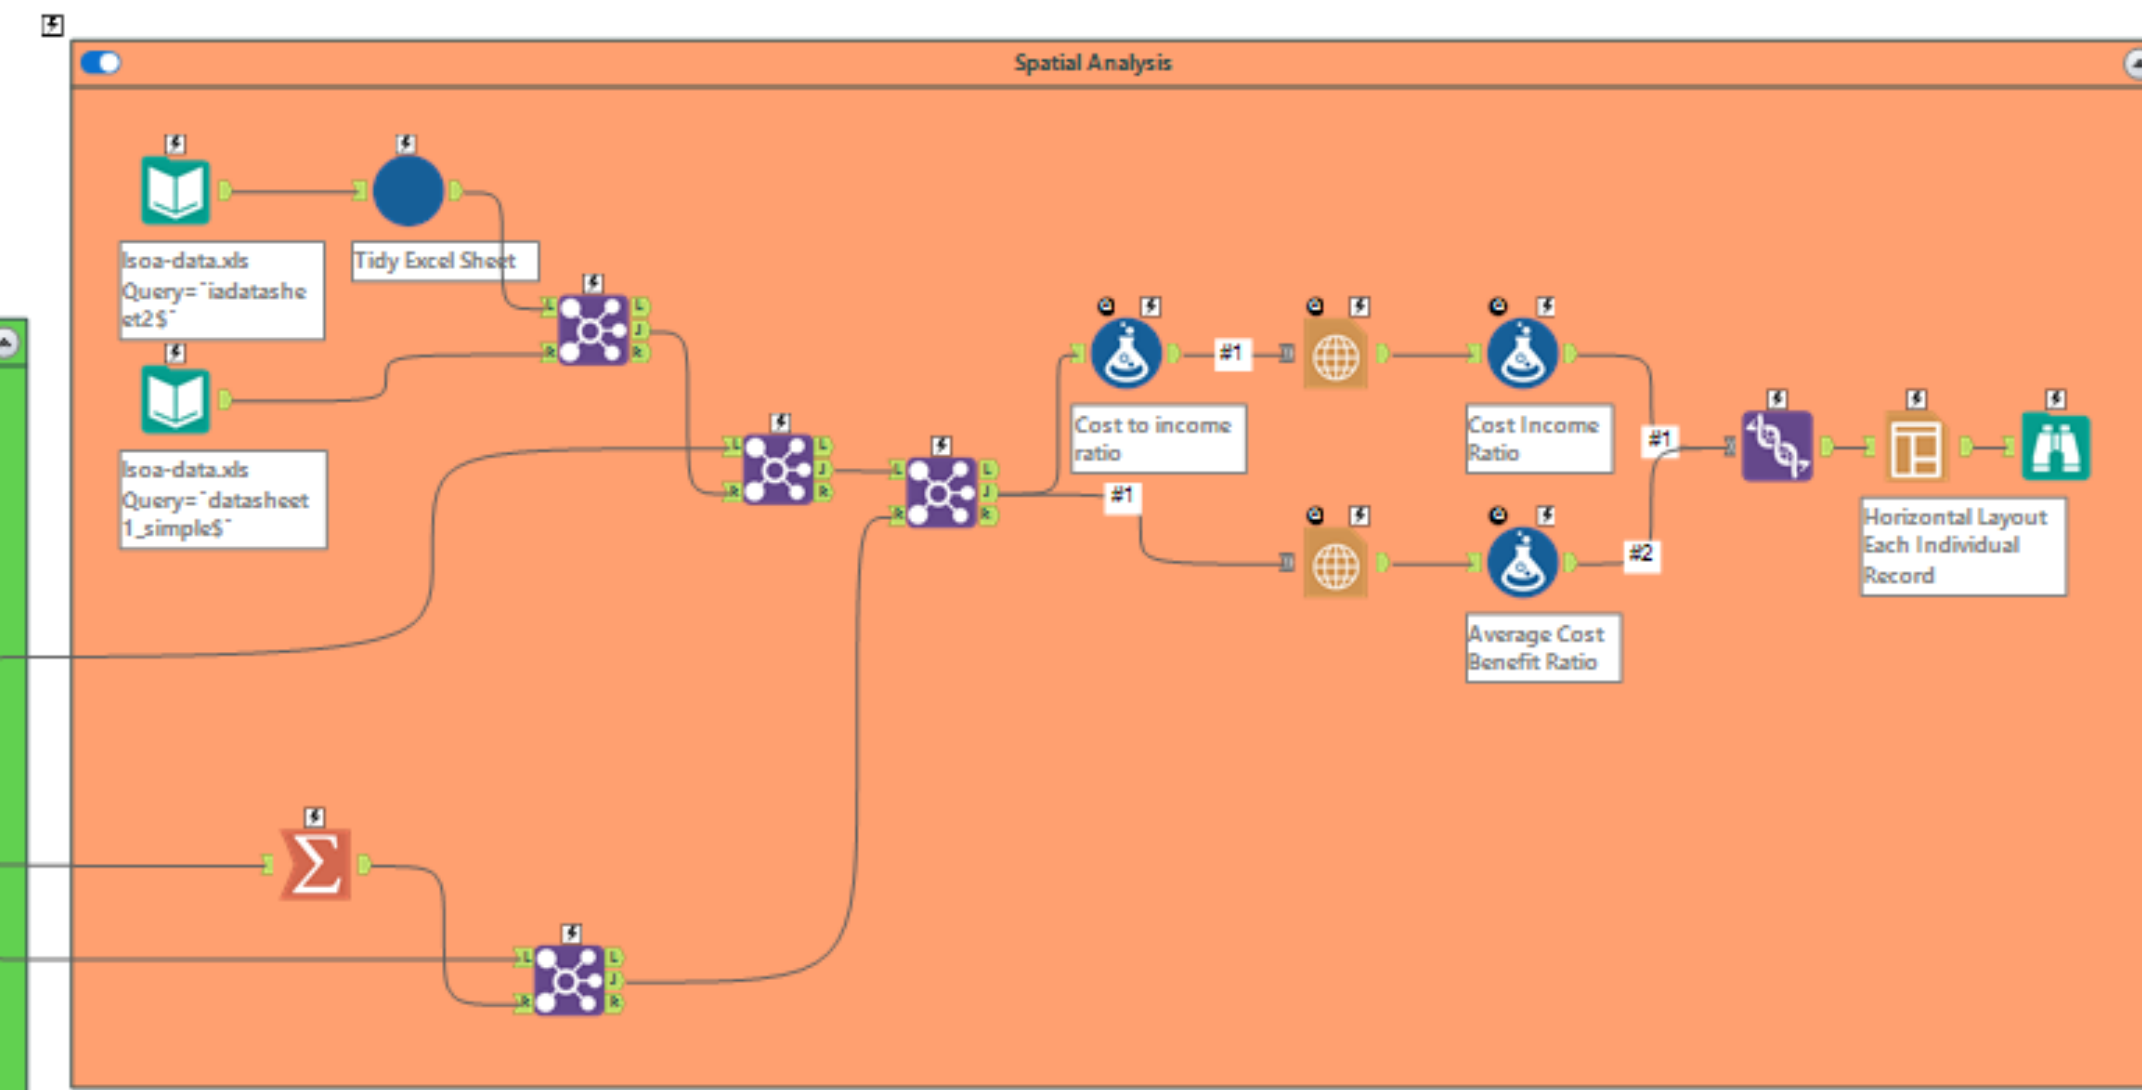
Spatial Analysis

lsoa-data.xls
Query=`iadatasheet2$`

Tidy Excel Sheet

lsoa-data.xls
Query=`datasheet1_simple$`

Cost to income ratio

#1

Cost Income Ratio

#1

#1

#2

Average Cost Benefit Ratio

Horizontal Layout Each Individual Record